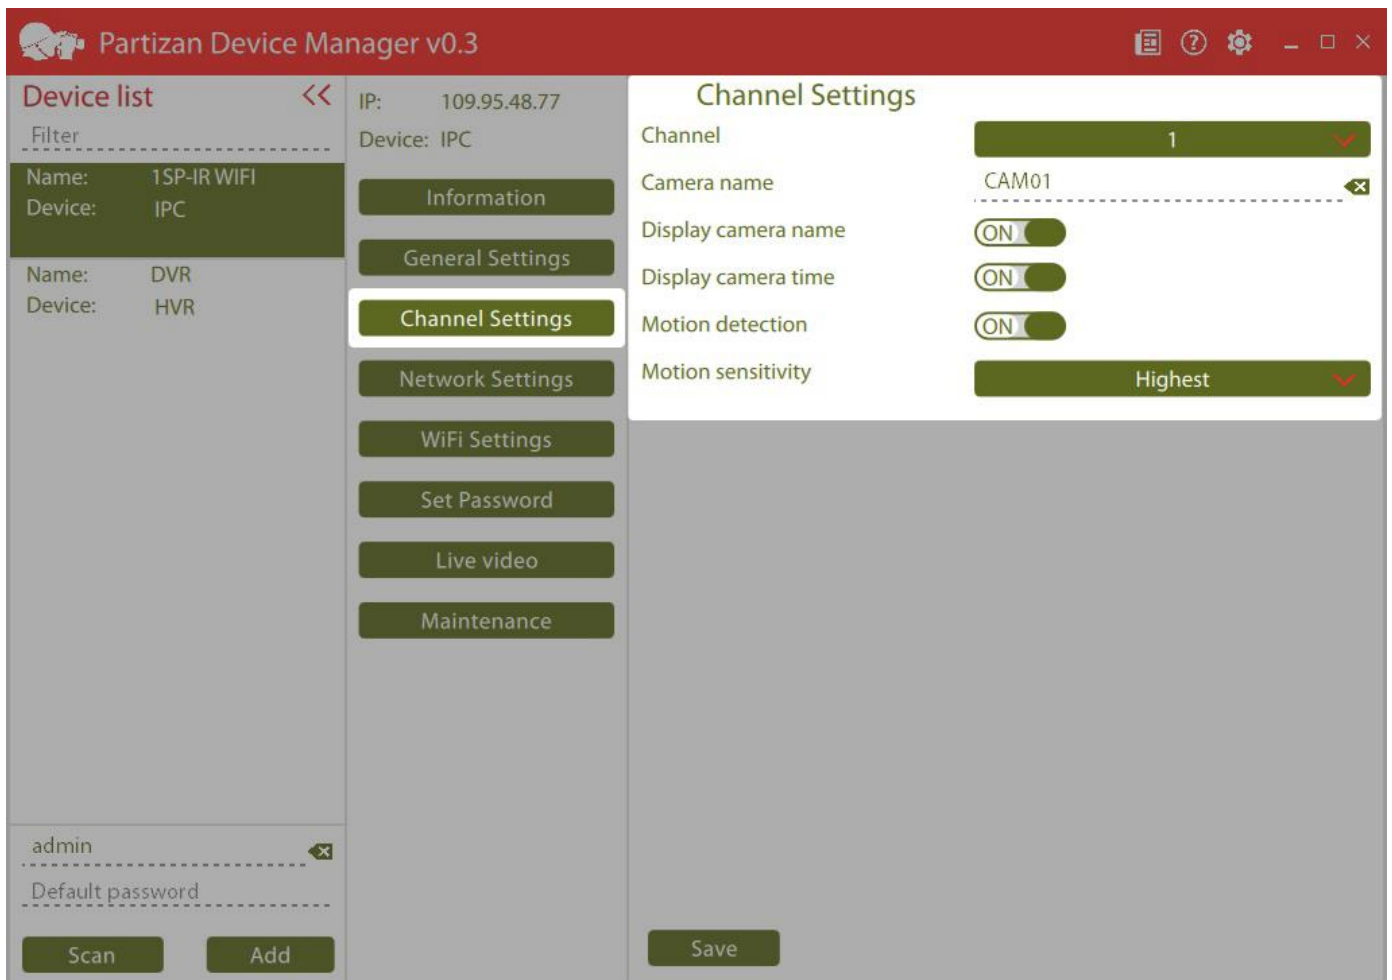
Partizan Device Manager v0.3

Device list <<

Filter

Name: 1SP-IR WIFI
Device: IPC

Name: DVR
Device: HVR

admin

Default password

Scan Add

IP: 109.95.48.77
Device: IPC

Information

General Settings

Channel Settings

Network Settings

WiFi Settings

Set Password

Live video

Maintenance

Channel Settings

Channel 1

Camera name CAM01

Display camera name ON

Display camera time ON

Motion detection ON

Motion sensitivity Highest

Save